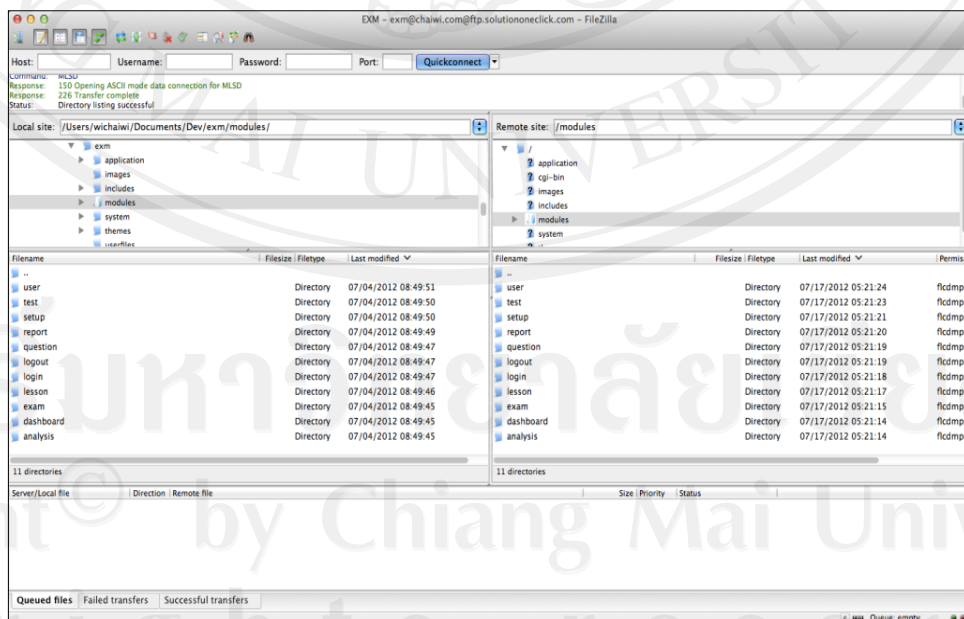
EXM – exm@chaiwi.com@ftp.solutiononeclick.com – FileZilla

Host: Username: Password: Port: Quickconnect

Command: MLSD
Response: 150 Opening ASCII mode data connection for MLSD
Response: 226 Transfer complete
Status: Directory listing successful

Local site: /Users/wichaiwi/Documents/Dev/exm/modules/

exm
application
images
includes
modules
system
themes
userfiles

| Filename | Filesize | Filetype | Last modified |
|---|---|---|---|
| .. | | | |
| user | | Directory | 07/04/2012 08:49:51 |
| test | | Directory | 07/04/2012 08:49:50 |
| setup | | Directory | 07/04/2012 08:49:50 |
| report | | Directory | 07/04/2012 08:49:49 |
| question | | Directory | 07/04/2012 08:49:47 |
| logout | | Directory | 07/04/2012 08:49:47 |
| login | | Directory | 07/04/2012 08:49:47 |
| lesson | | Directory | 07/04/2012 08:49:46 |
| exam | | Directory | 07/04/2012 08:49:45 |
| dashboard | | Directory | 07/04/2012 08:49:45 |
| analysis | | Directory | 07/04/2012 08:49:45 |

11 directories

Remote site: /modules

/
application
cgi-bin
images
includes
modules
system

| Filename | Filesize | Filetype | Last modified | Permis |
|---|---|---|---|---|
| .. | | | | |
| user | | Directory | 07/17/2012 05:21:24 | flcdmp |
| test | | Directory | 07/17/2012 05:21:23 | flcdmp |
| setup | | Directory | 07/17/2012 05:21:21 | flcdmp |
| report | | Directory | 07/17/2012 05:21:20 | flcdmp |
| question | | Directory | 07/17/2012 05:21:19 | flcdmp |
| logout | | Directory | 07/17/2012 05:21:19 | flcdmp |
| login | | Directory | 07/17/2012 05:21:18 | flcdmp |
| lesson | | Directory | 07/17/2012 05:21:17 | flcdmp |
| exam | | Directory | 07/17/2012 05:21:15 | flcdmp |
| dashboard | | Directory | 07/17/2012 05:21:14 | flcdmp |
| analysis | | Directory | 07/17/2012 05:21:14 | flcdmp |

11 directories

Server/Local file | Direction | Remote file | Size | Priority | Status

Queued files | Failed transfers | Successful transfers

Queue: empty

ลิขสิทธิ์มหาวิทยาลัยเชียงใหม่
Copyright© by Chiang Mai University